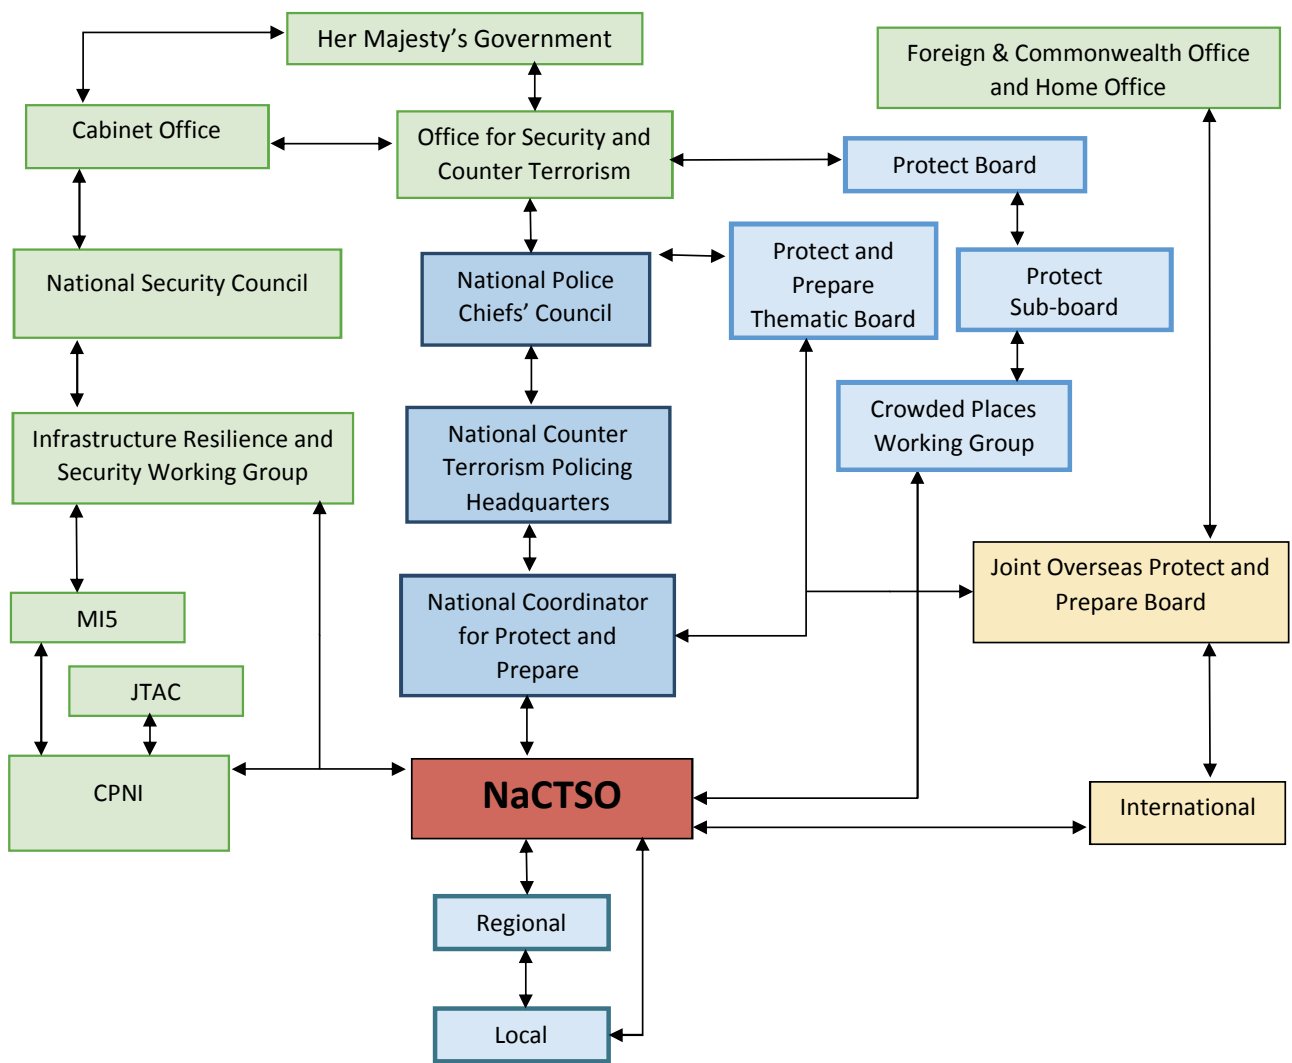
Her Majesty's Government

Foreign & Commonwealth Office and Home Office

Cabinet Office

Office for Security and Counter Terrorism

Protect Board

National Security Council

National Police Chiefs' Council

Protect and Prepare Thematic Board

Protect Sub-board

Crowded Places Working Group

Infrastructure Resilience and Security Working Group

National Counter Terrorism Policing Headquarters

Joint Overseas Protect and Prepare Board

MI5

National Coordinator for Protect and Prepare

JTAC

CPNI

NaCTSO

International

Regional

Local